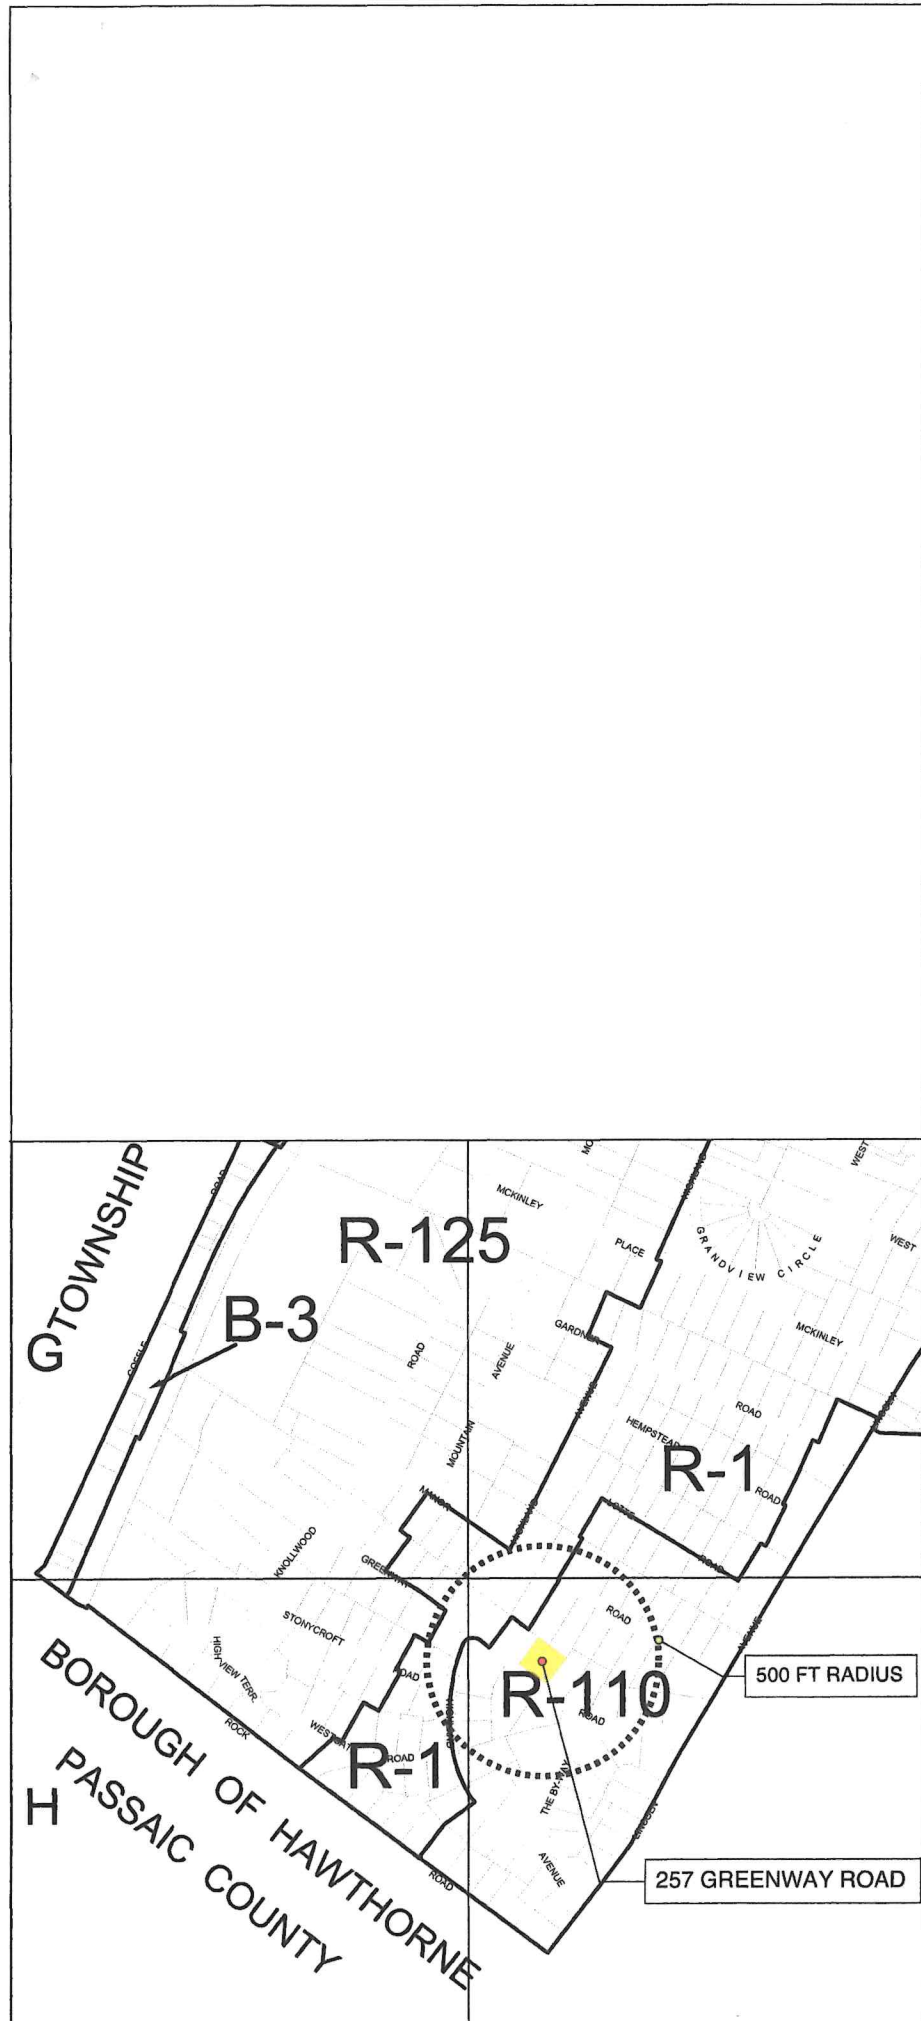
GTOWNSHIP

B-3

R-125

MCKINLEY

PLACE

GRANDVIEW CIRCLE

WEST

WEST

MCKINLEY

GARDNER

ROAD

MOUNTAIN

AVENUE

AVENUE

ROAD

HEMPSTEAD

R-1

ROAD

ROAD

KNOLLWOOD

GREENWAY

STONYCROFT

HIGH VIEW TERR.

ROCK

ROAD

WESTVIEW

ROAD

R-1

R-110

ROAD

ROAD

ROAD

THE BY-WAY

AVENUE

AVENUE

ROAD

500 FT RADIUS

257 GREENWAY ROAD

BOROUGH OF HAWTHORNE

PASSAIC COUNTY

H